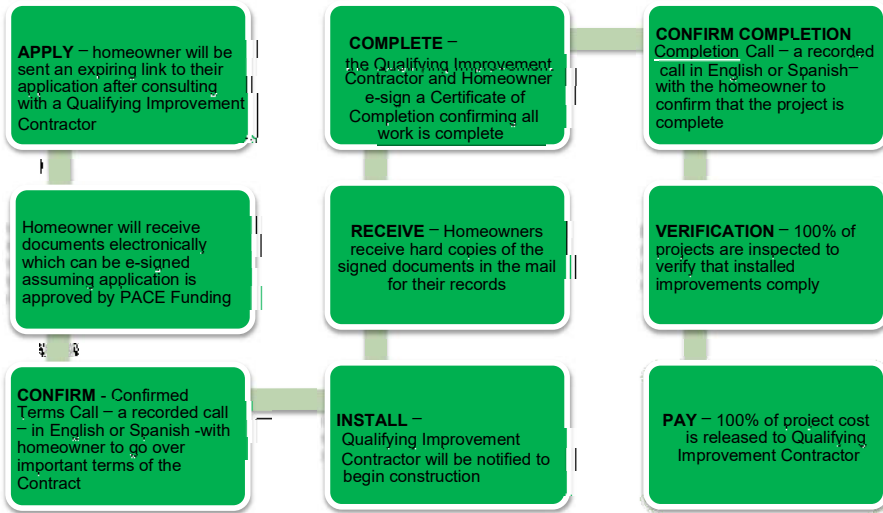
**APPLY** – homeowner will be sent an expiring link to their application after consulting with a Qualifying Improvement Contractor

**COMPLETE** – the Qualifying Improvement Contractor and Homeowner e-sign a Certificate of Completion confirming all work is complete

**CONFIRM COMPLETION** Completion Call – a recorded call in English or Spanish– with the homeowner to confirm that the project is complete

Homeowner will receive documents electronically which can be e-signed assuming application is approved by PACE Funding

**RECEIVE** – Homeowners receive hard copies of the signed documents in the mail for their records

**VERIFICATION** – 100% of projects are inspected to verify that installed improvements comply

**CONFIRM** - Confirmed Terms Call – a recorded call – in English or Spanish -with homeowner to go over important terms of the Contract

**INSTALL** – Qualifying Improvement Contractor will be notified to begin construction

**PAY** – 100% of project cost is released to Qualifying Improvement Contractor